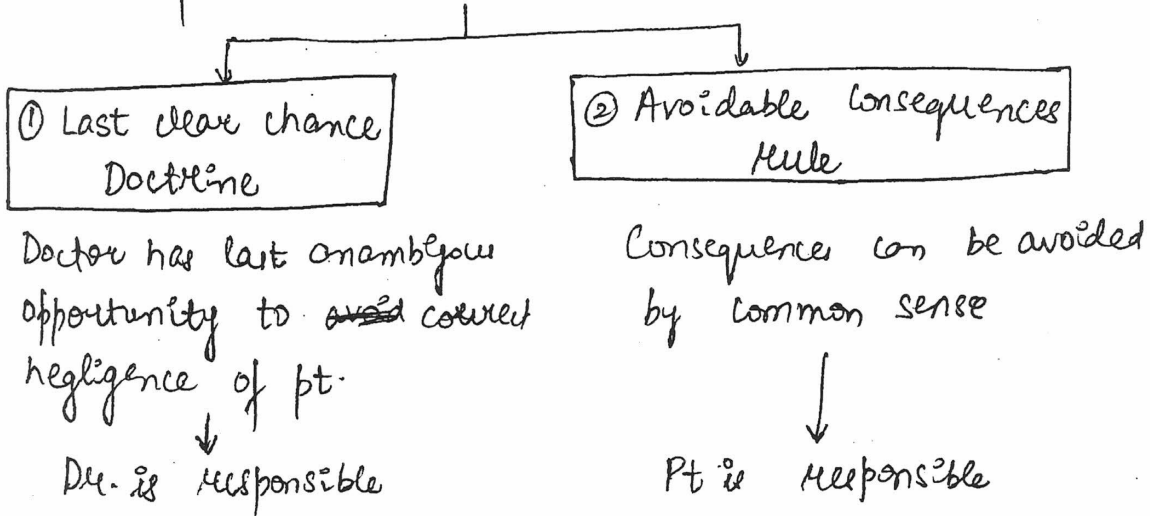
① Last clear chance Doctrine

Doctor has last unambiguous opportunity to ~~avoid~~ correct negligence of pt.

Dr. is responsible

② Avoidable Consequences Rule

Consequence can be avoided by common sense

Pt is responsible